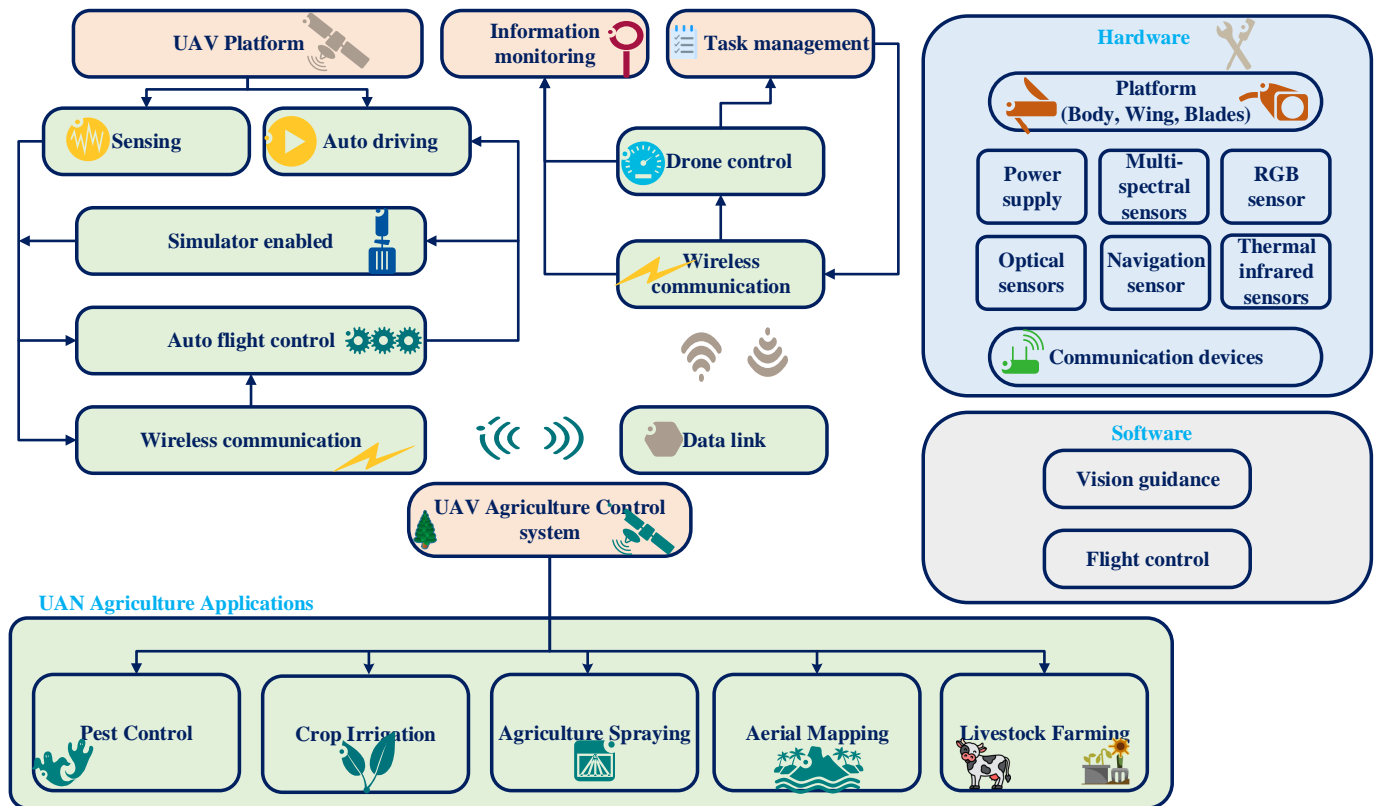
UAV Platform

Information monitoring

Task management

Sensing

Auto driving

Drone control

Simulator enabled

Wireless communication

Auto flight control

Wireless communication

Data link

UAV Agriculture Control system

Hardware

Platform (Body, Wing, Blades)

Power supply

Multi-spectral sensors

RGB sensor

Optical sensors

Navigation sensor

Thermal infrared sensors

Communication devices

Software

Vision guidance

Flight control

UAN Agriculture Applications

Pest Control

Crop Irrigation

Agriculture Spraying

Aerial Mapping

Livestock Farming